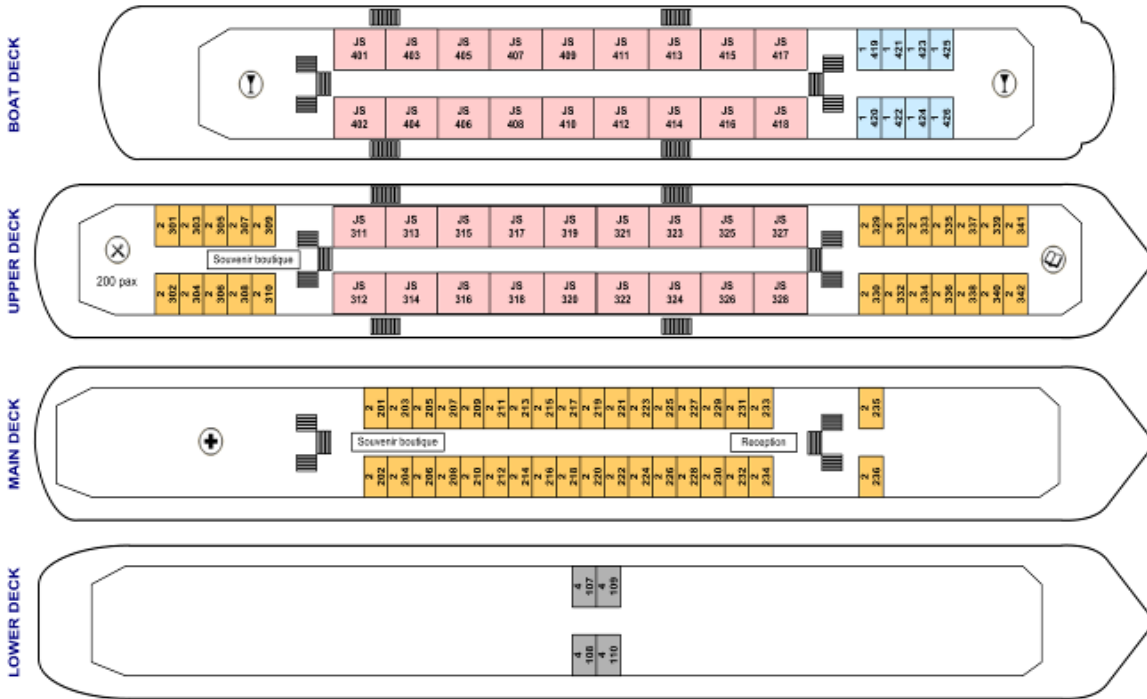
BOAT DECK

JS 401, JS 403, JS 405, JS 407, JS 409, JS 411, JS 413, JS 415, JS 417

1 419, 1 421, 1 423, 1 425

JS 402, JS 404, JS 406, JS 408, JS 410, JS 412, JS 414, JS 416, JS 418

1 420, 1 422, 1 424, 1 426

UPPER DECK

2 301, 2 303, 2 305, 2 307, 2 309

JS 311, JS 313, JS 315, JS 317, JS 319, JS 321, JS 323, JS 325, JS 327

2 329, 2 331, 2 333, 2 335, 2 337, 2 339, 2 341

Souvenir boutique

200 pax

2 302, 2 304, 2 306, 2 308, 2 310

JS 312, JS 314, JS 316, JS 318, JS 320, JS 322, JS 324, JS 326, JS 328

2 330, 2 332, 2 334, 2 336, 2 338, 2 340, 2 342

MAIN DECK

2 201, 2 203, 2 205, 2 207, 2 209, 2 211, 2 213, 2 215, 2 217, 2 219, 2 221, 2 223, 2 225, 2 227, 2 229, 2 231, 2 233

2 235

Souvenir boutique

Reception

2 202, 2 204, 2 206, 2 208, 2 210, 2 212, 2 214, 2 216, 2 218, 2 220, 2 222, 2 224, 2 226, 2 228, 2 230, 2 232, 2 234

2 236

LOWER DECK

4 107, 4 109

4 108, 4 110